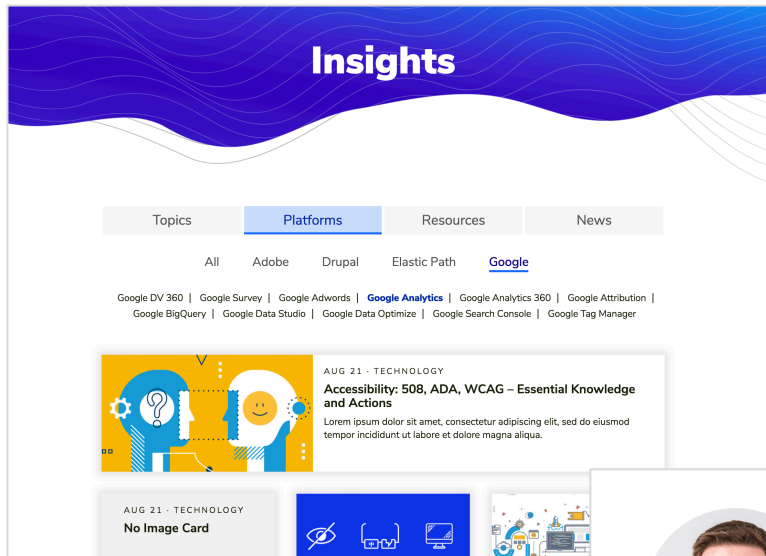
Insights

Topics | Platforms | Resources | News

All | Adobe | Drupal | Elastic Path | Google

Google DV 360 | Google Survey | Google Adwords | Google Analytics | Google Analytics 360 | Google Attribution | Google BigQuery | Google Data Studio | Google Data Optimize | Google Search Console | Google Tag Manager

AUG 21 · TECHNOLOGY

Accessibility: 508, ADA, WCAG – Essential Knowledge and Actions

Lorem ipsum dolor sit amet, consectetur adipiscing elit, sed do eiusmod tempor incididunt ut labore et dolore magna aliqua.

AUG 21 · TECHNOLOGY

No Image Card